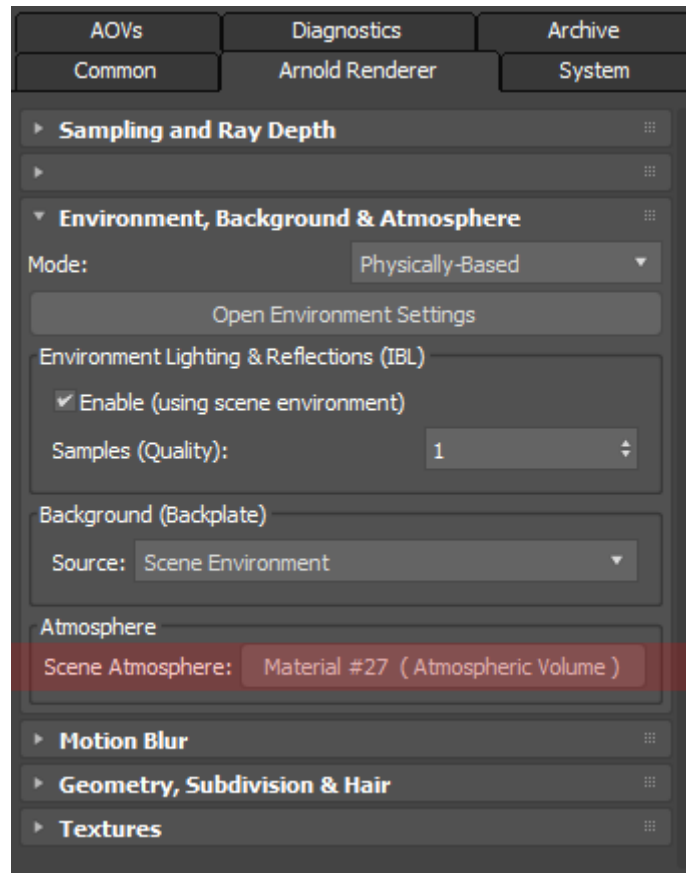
AOVs
Diagnostics
Archive
Common
Arnold Renderer
System

Sampling and Ray Depth

Environment, Background & Atmosphere
Mode: Physically-Based
Open Environment Settings
Environment Lighting & Reflections (IBL)
Enable (using scene environment)
Samples (Quality): 1
Background (Backplate)
Source: Scene Environment
Atmosphere
Scene Atmosphere: Material #27 ( Atmospheric Volume )

Motion Blur
Geometry, Subdivision & Hair
Textures